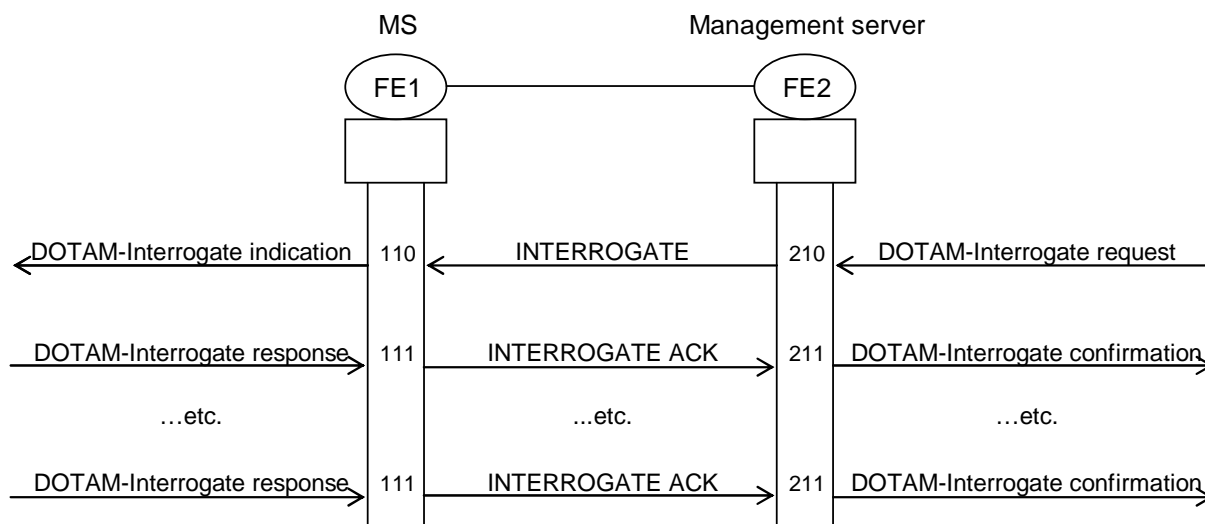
MS

Management server

FE1

FE2

DOTAM-Interrogate indication

110

INTERROGATE

210

DOTAM-Interrogate request

DOTAM-Interrogate response

111

INTERROGATE ACK

211

DOTAM-Interrogate confirmation

…etc.

...etc.

…etc.

DOTAM-Interrogate response

111

INTERROGATE ACK

211

DOTAM-Interrogate confirmation